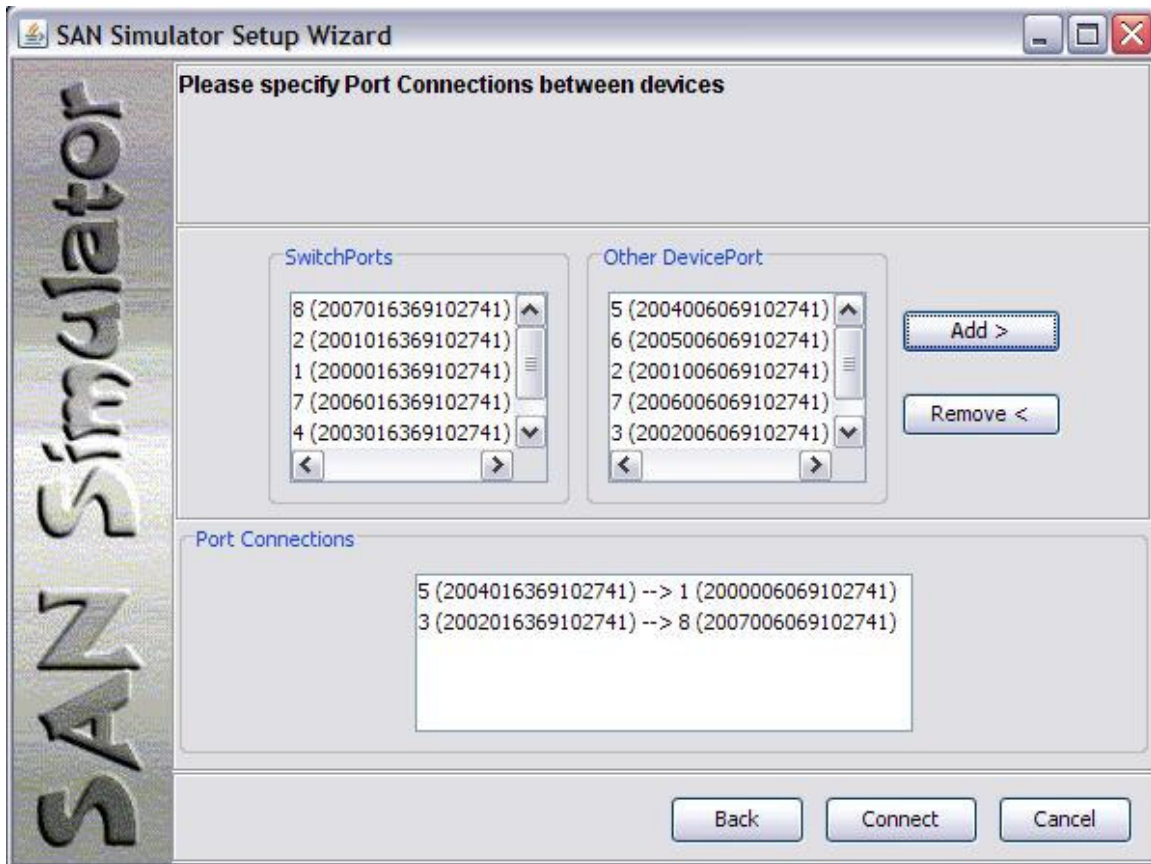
SAN Simulator Setup Wizard

SAN Simulator

Please specify Port Connections between devices

SwitchPorts

8 (2007016369102741)
2 (2001016369102741)
1 (2000016369102741)
7 (2006016369102741)
4 (2003016369102741)

Other DevicePort

5 (2004006069102741)
6 (2005006069102741)
2 (2001006069102741)
7 (2006006069102741)
3 (2002006069102741)

Add >

Remove <

Port Connections

5 (2004016369102741) --> 1 (2000006069102741)
3 (2002016369102741) --> 8 (2007006069102741)

Back Connect Cancel